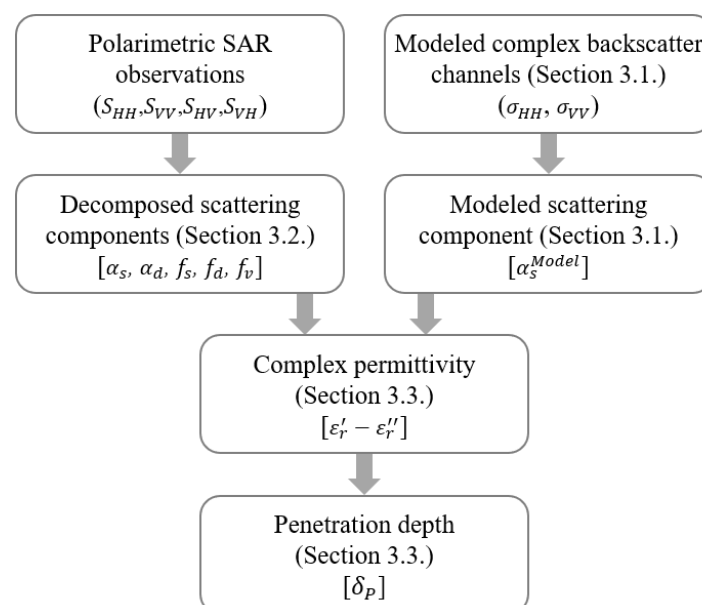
Polarimetric SAR observations
$(S_{HH}, S_{VV}, S_{HV}, S_{VH})$

Modeled complex backscatter channels (Section 3.1.)
$(\sigma_{HH}, \sigma_{VV})$

Decomposed scattering components (Section 3.2.)
$[\alpha_s, \alpha_d, f_s, f_d, f_v]$

Modeled scattering component (Section 3.1.)
$[\alpha_s^{Model}]$

Complex permittivity
(Section 3.3.)
$[\varepsilon_r' - \varepsilon_r'']$

Penetration depth
(Section 3.3.)
$[\delta_P]$